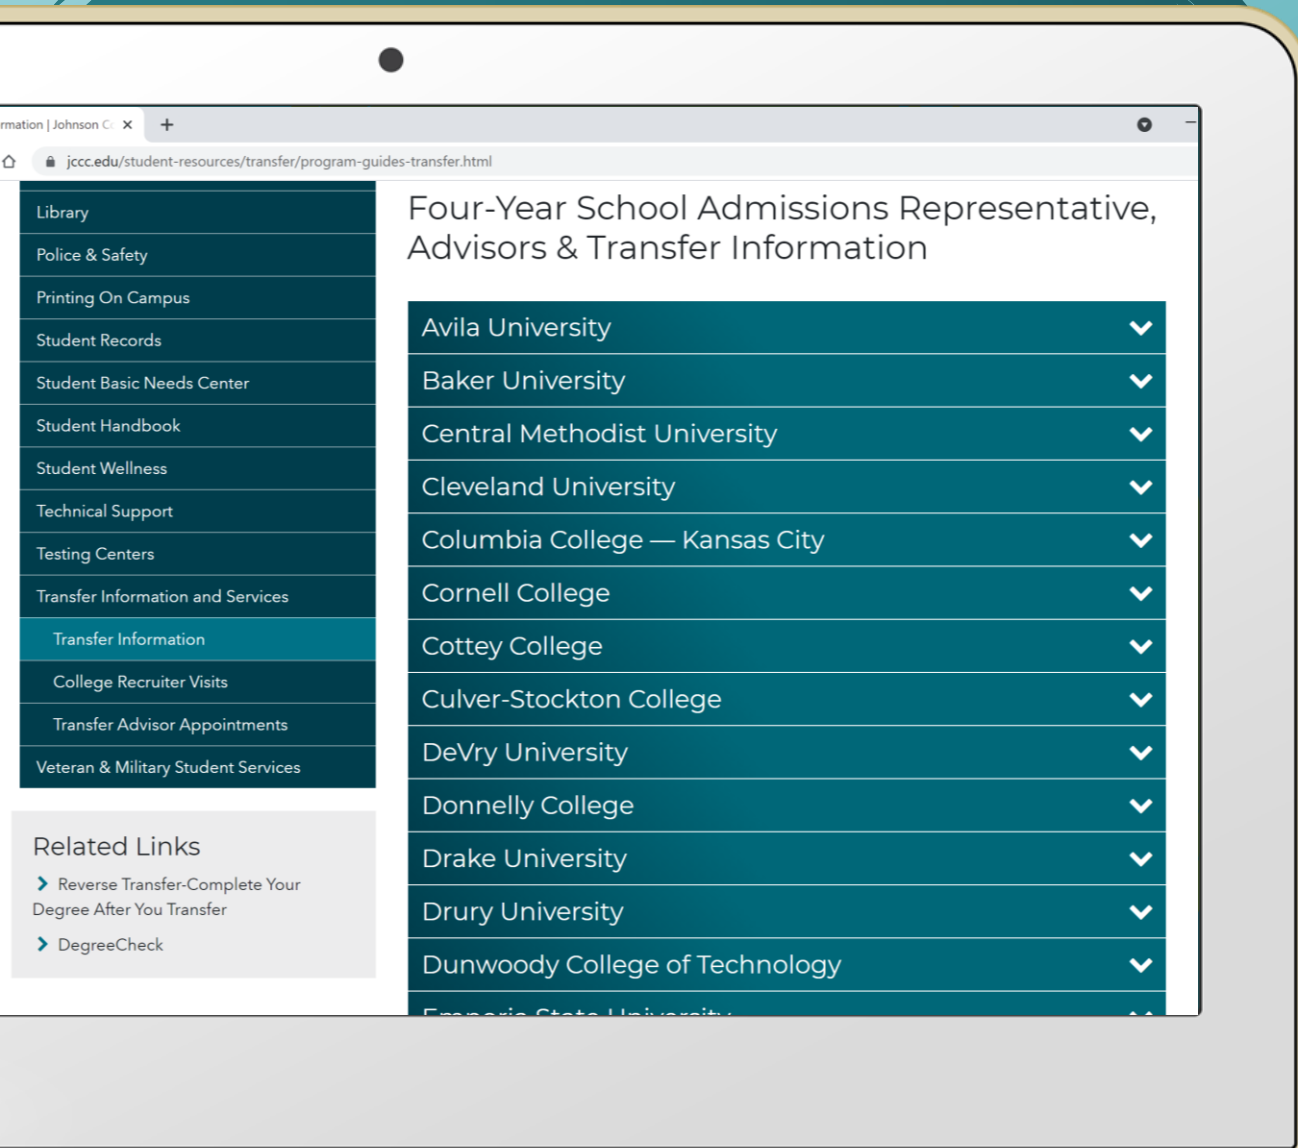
rmation | Johnson C ×
+

jccc.edu/student-resources/transfer/program-guides-transfer.html

Library
Police & Safety
Printing On Campus
Student Records
Student Basic Needs Center
Student Handbook
Student Wellness
Technical Support
Testing Centers
Transfer Information and Services
Transfer Information
College Recruiter Visits
Transfer Advisor Appointments
Veteran & Military Student Services

Related Links
Reverse Transfer-Complete Your Degree After You Transfer
DegreeCheck

Four-Year School Admissions Representative, Advisors & Transfer Information

Avila University
Baker University
Central Methodist University
Cleveland University
Columbia College — Kansas City
Cornell College
Cottey College
Culver-Stockton College
DeVry University
Donnelly College
Drake University
Drury University
Dunwoody College of Technology
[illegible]